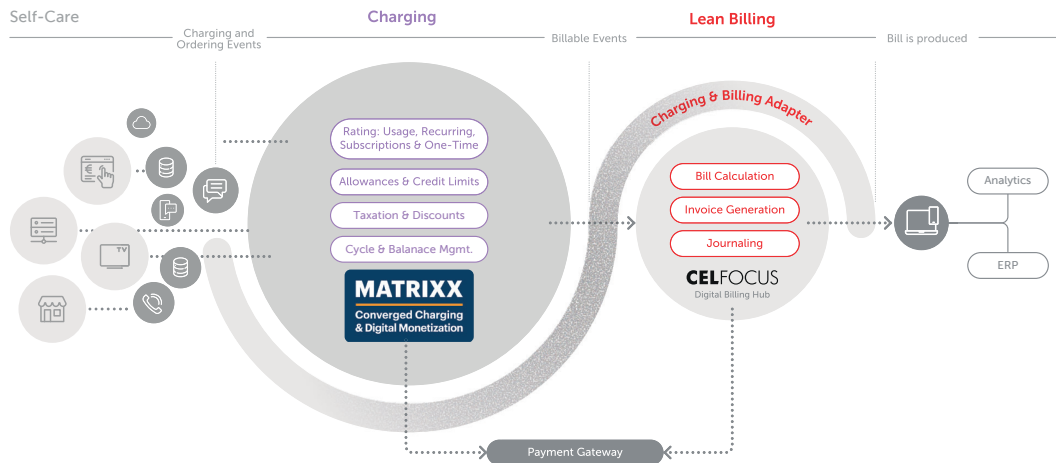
Self-Care

Charging and Ordering Events

Charging

Billable Events

Lean Billing

Bill is produced

Rating: Usage, Recurring, Subscriptions & One-Time

Allowances & Credit Limits

Taxation & Discounts

Cycle & Balanace Mgmt.

MATRIXX
Converged Charging & Digital Monetization

Charging & Billing Adapter

Bill Calculation

Invoice Generation

Journaling

CELFOCUS
Digital Billing Hub

Analytics

ERP

TV

Payment Gateway